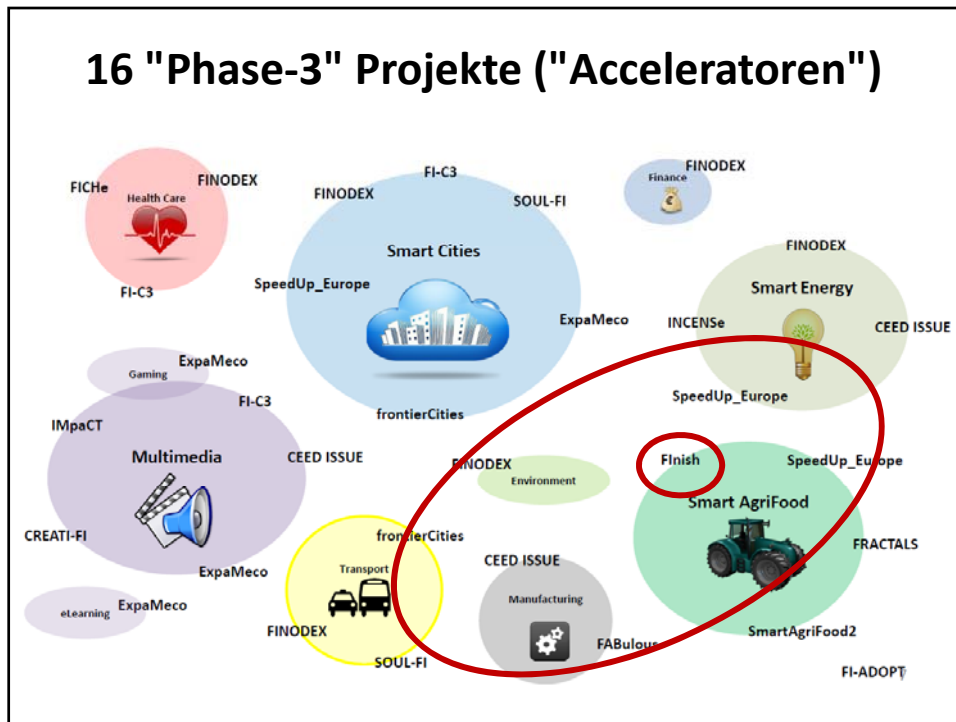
16 "Phase-3" Projekte ("Acceleratoren")

FICHe
FINODEX
Health Care
FI-C3

FI-C3
FINODEX
SOUL-FI
Smart Cities
SpeedUp_Europe
ExpaMeco
frontierCities

FINODEX
Finance

FINODEX
Smart Energy
INCENSe
CEED ISSUE
SpeedUp_Europe

Gaming
ExpaMeco
FI-C3
IMpaCT
Multimedia
CEED ISSUE
CREATI-FI
ExpaMeco

eLearning
ExpaMeco

FINODEX
Environment

FInish
SpeedUp_Europe
Smart AgriFood
FRACTALS
SmartAgriFood2

frontierCities
Transport
FINODEX
SOUL-FI

CEED ISSUE
Manufacturing
FABulous

FI-ADOPT